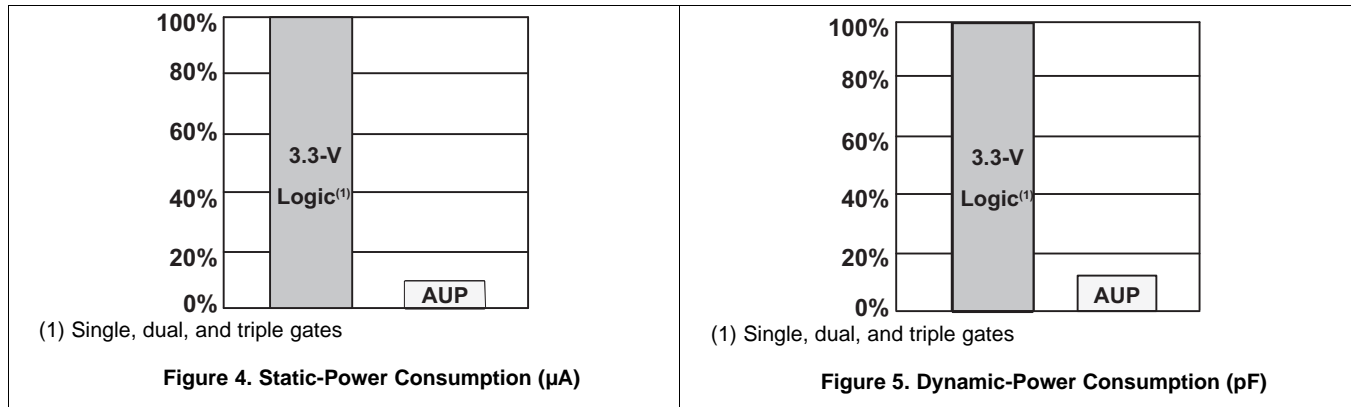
100%
80%
60%
40%
20%
0%
3.3-V
Logic$^{(1)}$
AUP
(1) Single, dual, and triple gates

Figure 4. Static-Power Consumption (µA)

100%
80%
60%
40%
20%
0%
3.3-V
Logic$^{(1)}$
AUP
(1) Single, dual, and triple gates

Figure 5. Dynamic-Power Consumption (pF)